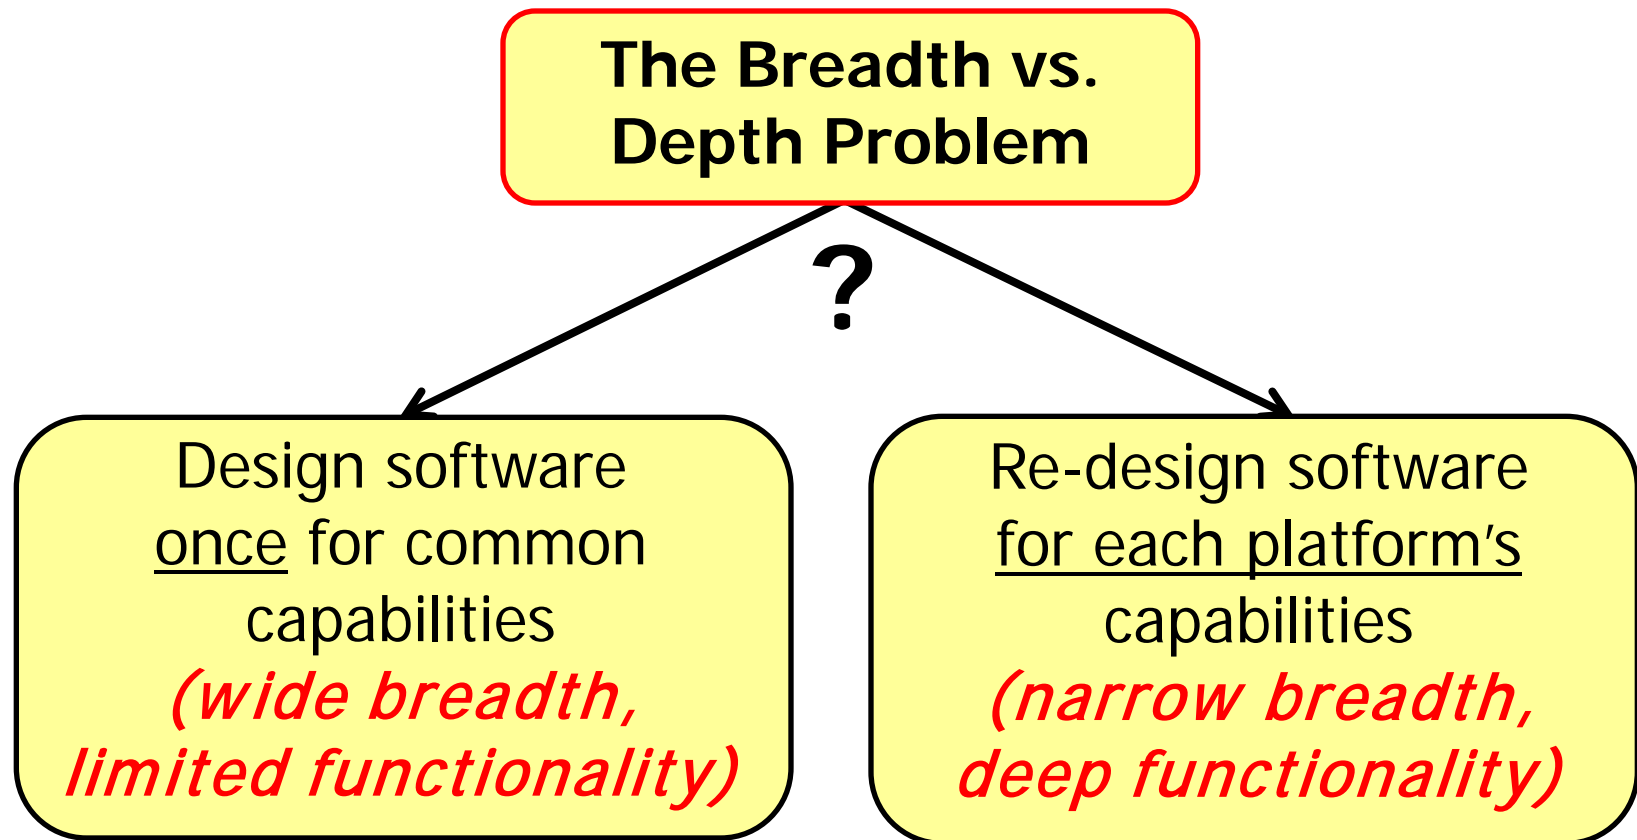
The Breadth vs. Depth Problem

?

Design software once for common capabilities (wide breadth, limited functionality)

Re-design software for each platform's capabilities (narrow breadth, deep functionality)